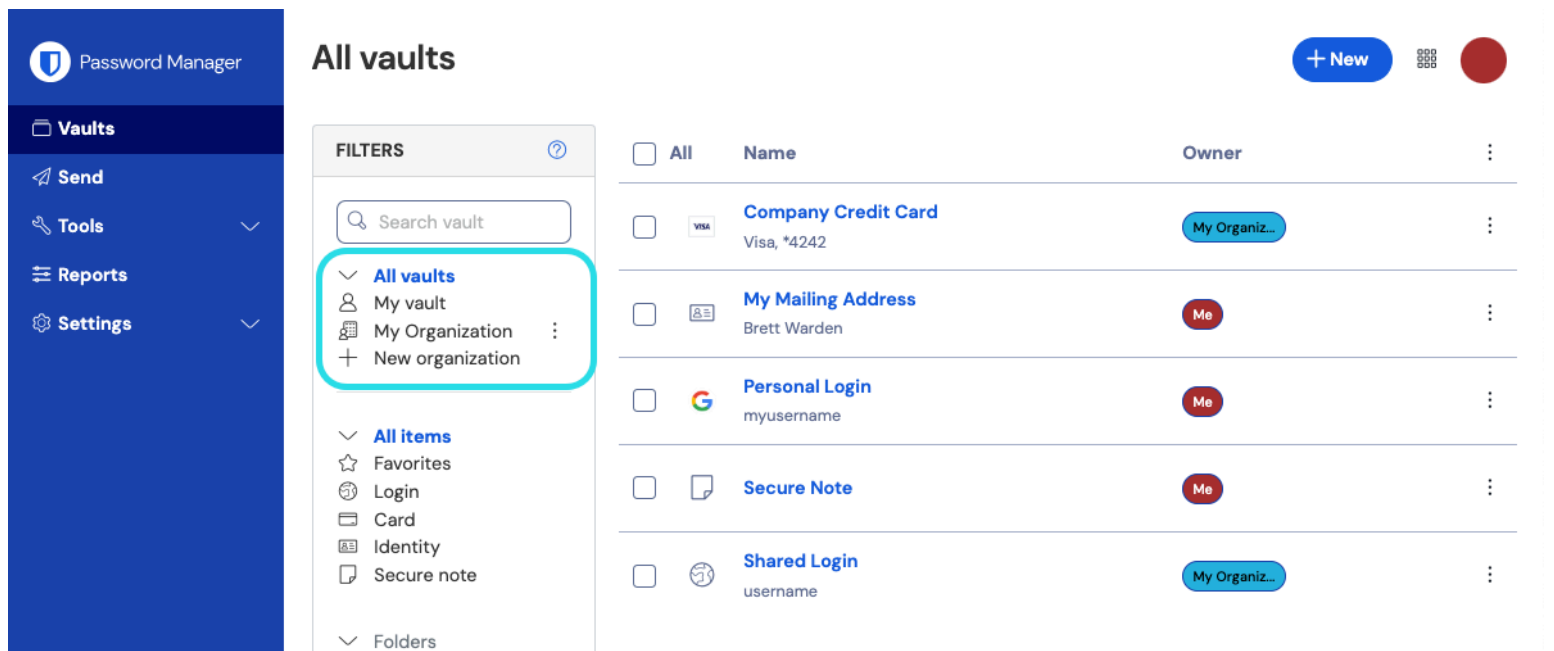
Password Manager

Vaults
Send
Tools
Reports
Settings

All vaults

+ New

FILTERS

Search vault

All vaults
My vault
My Organization
New organization

All items
Favorites
Login
Card
Identity
Secure note

Folders

| | All | Name | Owner |
|---|---|---|---|
| | VISA | Company Credit Card<br>Visa, *4242 | My Organiz... |
| | | My Mailing Address<br>Brett Warden | Me |
| | G | Personal Login<br>myusername | Me |
| | | Secure Note | Me |
| | | Shared Login<br>username | My Organiz... |